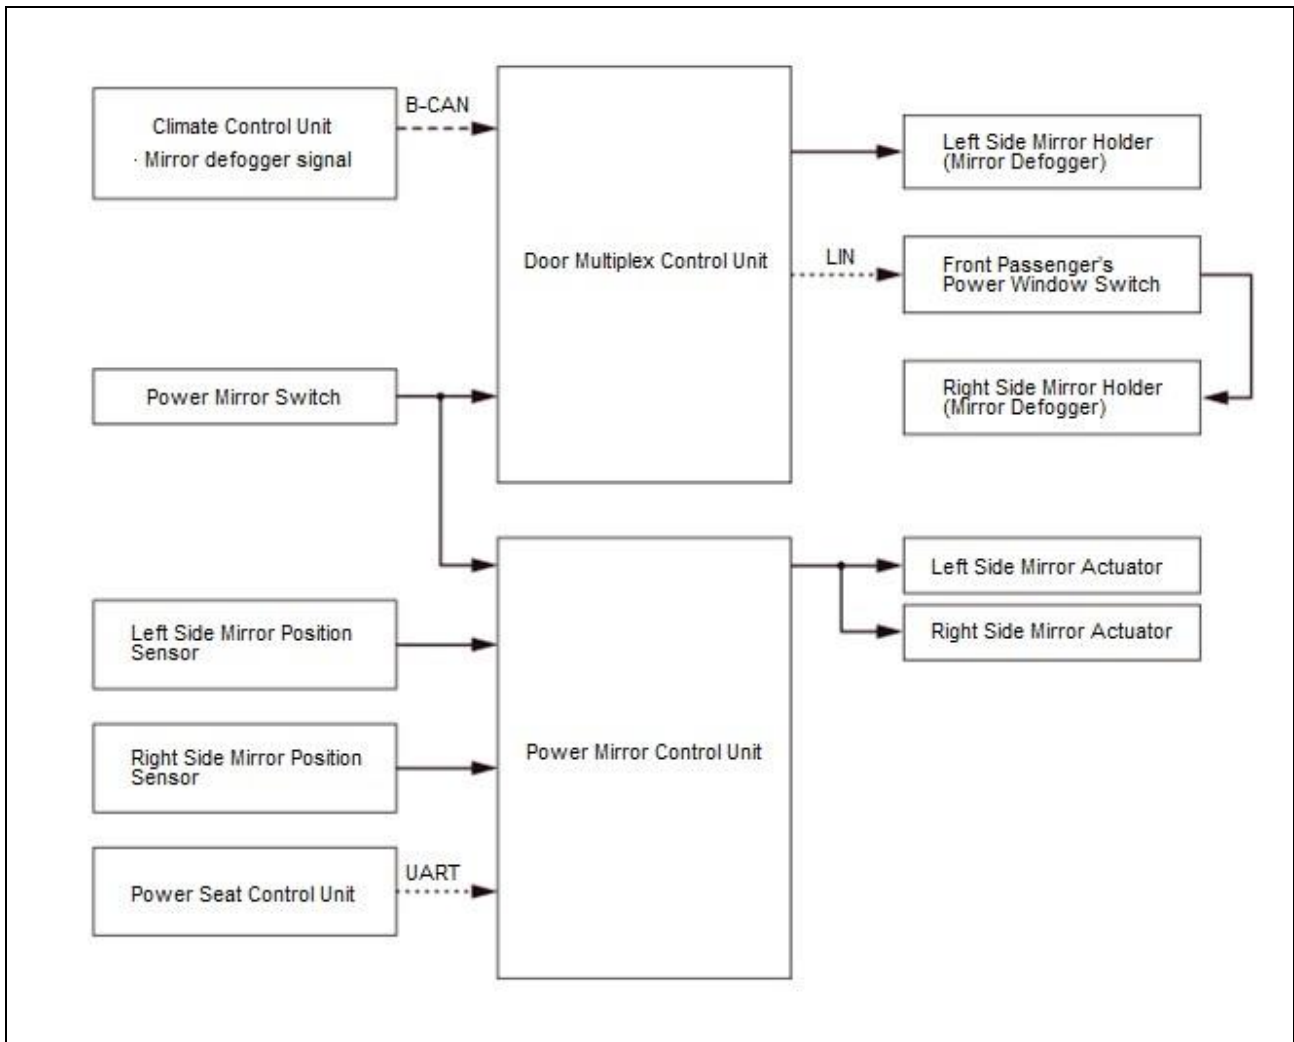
Climate Control Unit
· Mirror defogger signal

B-CAN

Door Multiplex Control Unit

Left Side Mirror Holder (Mirror Defogger)

LIN

Front Passenger's Power Window Switch

Right Side Mirror Holder (Mirror Defogger)

Power Mirror Switch

Power Mirror Control Unit

Left Side Mirror Actuator

Right Side Mirror Actuator

Left Side Mirror Position Sensor

Right Side Mirror Position Sensor

Power Seat Control Unit

UART